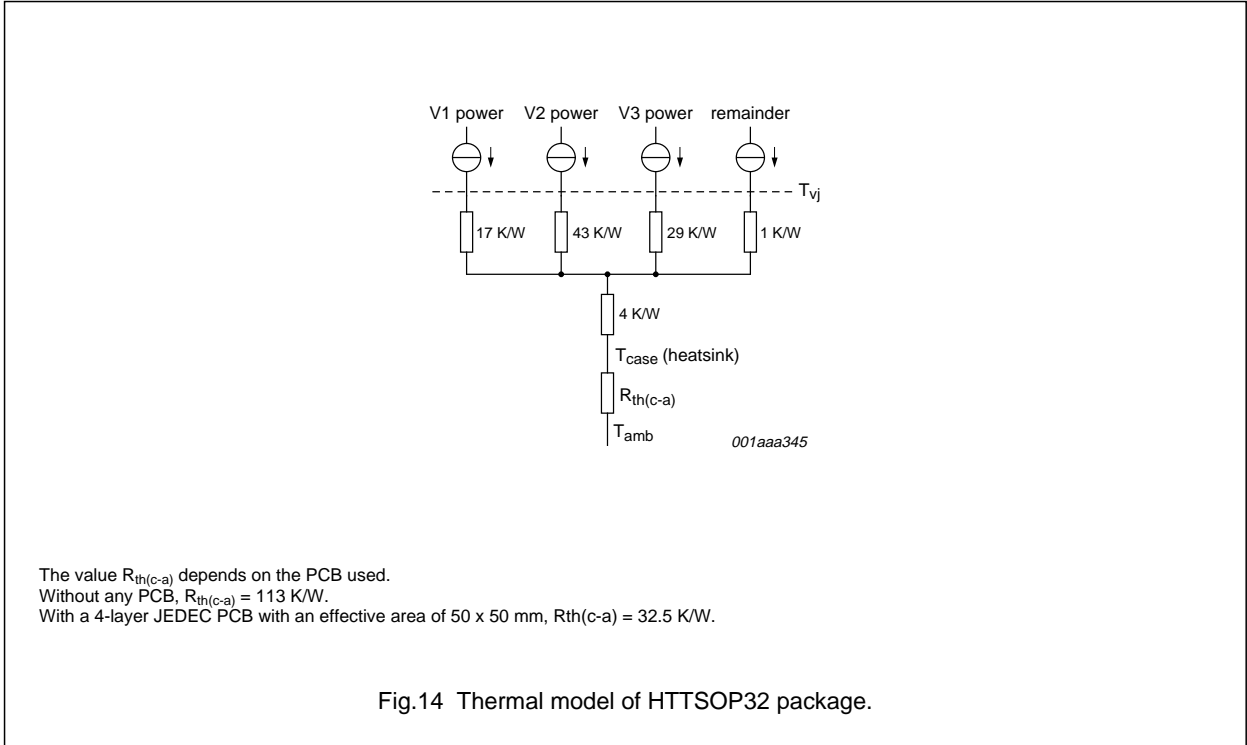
V1 power V2 power V3 power remainder

$T_{vj}$

17 K/W 43 K/W 29 K/W 1 K/W

4 K/W

$T_{case}$ (heatsink)

$R_{th(c-a)}$

$T_{amb}$

001aaa345

The value $R_{th(c-a)}$ depends on the PCB used.
Without any PCB, $R_{th(c-a)}$ = 113 K/W.
With a 4-layer JEDEC PCB with an effective area of 50 x 50 mm, Rth(c-a) = 32.5 K/W.

Fig.14 Thermal model of HTTSOP32 package.